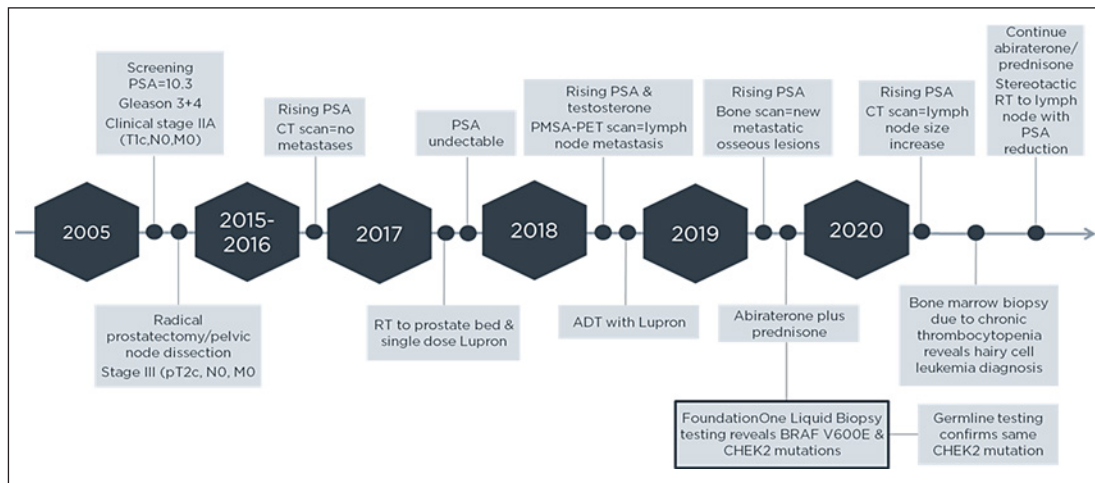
Screening PSA=10.3 Gleason 3+4 Clinical stage IIA (T1c,N0,M0)

Rising PSA CT scan=no metastases

PSA undectable

Rising PSA & testosterone PMSA-PET scan=lymph node metastasis

Rising PSA Bone scan=new metastatic osseous lesions

Rising PSA CT scan=lymph node size increase

Continue abiraterone/ prednisone Stereotactic RT to lymph node with PSA reduction

2005

2015-2016

2017

2018

2019

2020

Radical prostatectomy/pelvic node dissection Stage III (pT2c, N0, M0

RT to prostate bed & single dose Lupron

ADT with Lupron

Abiraterone plus prednisone

Bone marrow biopsy due to chronic thrombocytopenia reveals hairy cell leukemia diagnosis

FoundationOne Liquid Biopsy testing reveals BRAF V600E & CHEK2 mutations

Germline testing confirms same CHEK2 mutation